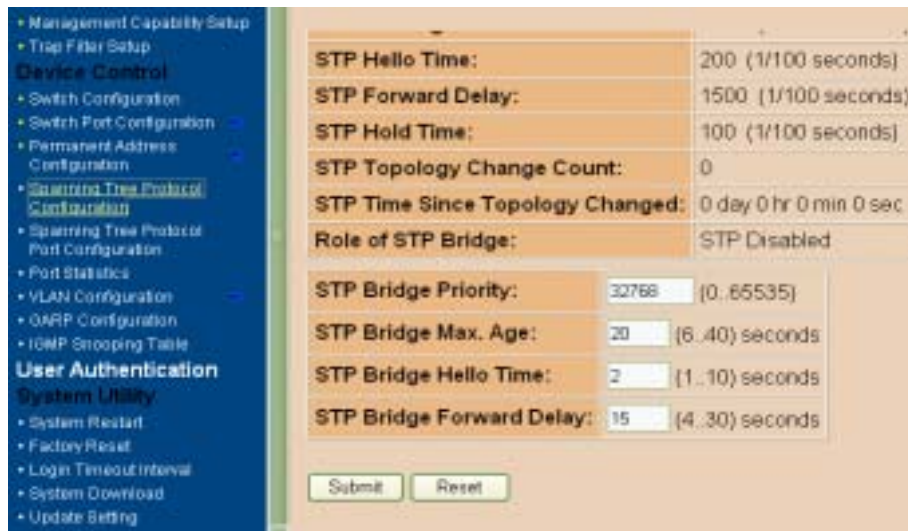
• Management Capability Setup
• Trap Filter Setup
Device Control
• Switch Configuration
• Switch Port Configuration
• Permanent Address Configuration
• Spanning Tree Protocol Configuration
• Spanning Tree Protocol Port Configuration
• Port Statistics
• VLAN Configuration
• GARP Configuration
• IGMP Snooping Table
User Authentication
System Utility
• System Restart
• Factory Reset
• Login Timeout Interval
• System Download
• Update Setting

| | |
|---|---|
| STP Hello Time: | 200 (1/100 seconds) |
| STP Forward Delay: | 1500 (1/100 seconds) |
| STP Hold Time: | 100 (1/100 seconds) |
| STP Topology Change Count: | 0 |
| STP Time Since Topology Changed: | 0 day 0 hr 0 min 0 sec |
| Role of STP Bridge: | STP Disabled |

| | | |
|---|---|---|
| STP Bridge Priority: | 32768 | (0..65535) |
| STP Bridge Max. Age: | 20 | (6..40) seconds |
| STP Bridge Hello Time: | 2 | (1..10) seconds |
| STP Bridge Forward Delay: | 15 | (4..30) seconds |

Submit Reset